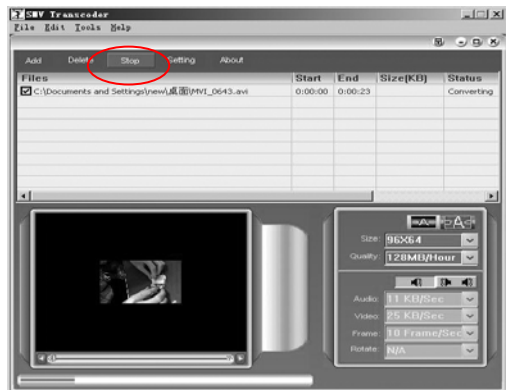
SMV Transcoder
File Edit Tools Help

Add Delete Stop Setting About

| Files | Start | End | Size(KB) | Status |
|---|---|---|---|---|
| C:\Documents and Settings\new\桌面\MVI_0643.avi | 0:00:00 | 0:00:23 | | Converting |

Size: 96X64
Quality: 128MB/Hour

Audio: 11 KB/Sec
Video: 25 KB/Sec
Frame: 10 Frame/Sec
Rotate: N/A